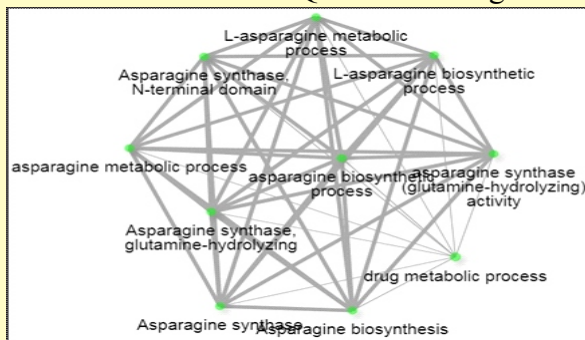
L-asparagine metabolic process

Asparagine synthase, N-terminal domain

L-asparagine biosynthetic process

asparagine metabolic process

asparagine biosynthetic process

asparagine synthase (glutamine-hydrolyzing) activity

Asparagine synthase, glutamine-hydrolyzing

drug metabolic process

Asparagine synthase

Asparagine biosynthesis